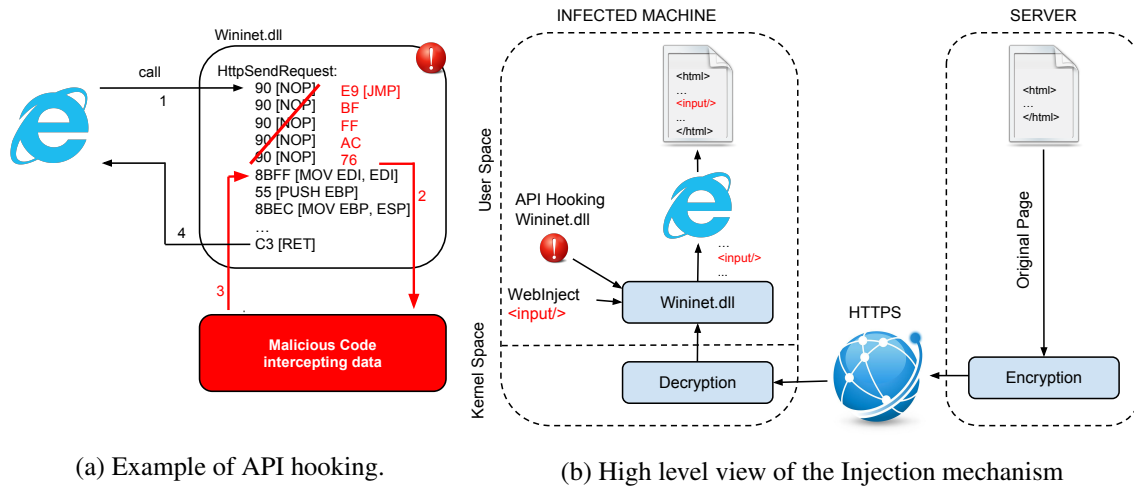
Wininet.dll

call

1

HttpSendRequest:

90 [NOP]
90 [NOP]
90 [NOP]
90 [NOP]
90 [NOP]

E9 [JMP]
BF
FF
AC
76

8BFF [MOV EDI, EDI]
55 [PUSH EBP]
8BEC [MOV EBP, ESP]
…
C3 [RET]

4

2

3

Malicious Code intercepting data

(a) Example of API hooking.

INFECTED MACHINE

SERVER

User Space

Kernel Space

<html>
…
<input/>
…
</html>

<html>
…
</html>

API Hooking Wininet.dll

…
<input/>
…

WebInject
<input/>

Wininet.dll

Decryption

HTTPS

Original Page

Encryption

(b) High level view of the Injection mechanism